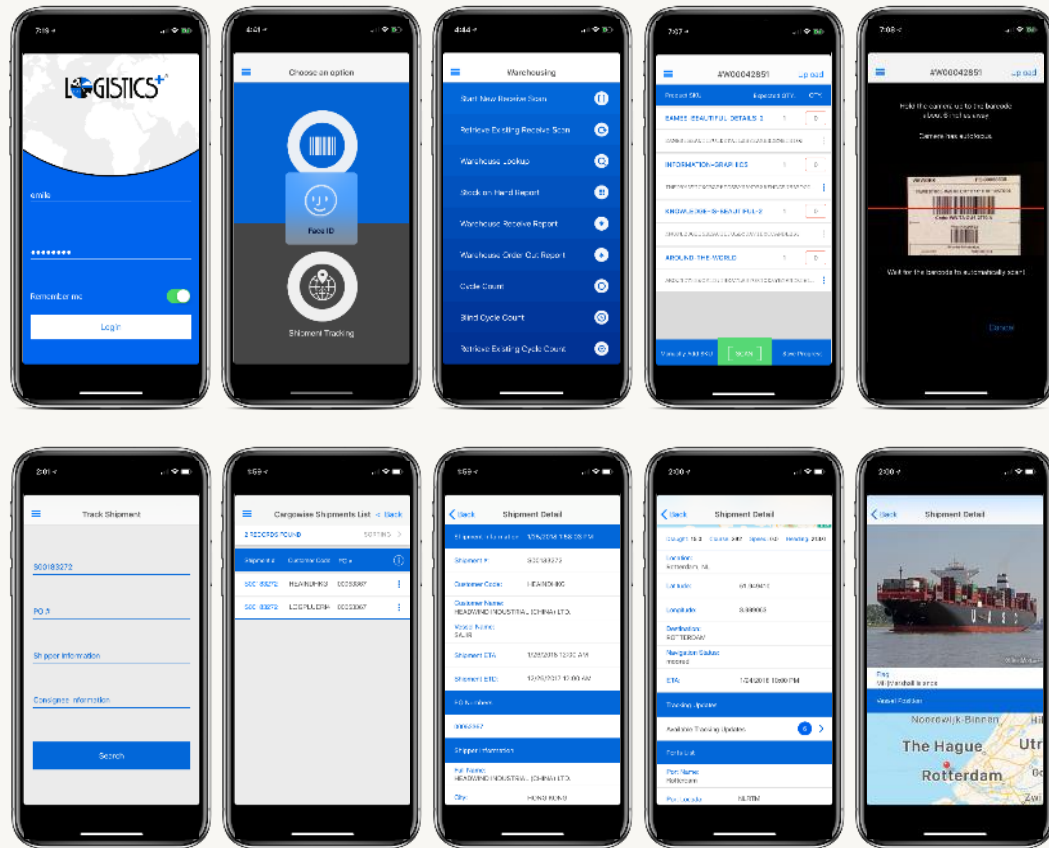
LOGISTICS+

emile

••••••••

Remember me

Login

Choose an option

Face ID

Shipment Tracking

Warehousing

Start New Receive Scan

Retrieve Existing Receive Scan

Warehouse Lookup

Stock on Hand Report

Warehouse Receive Report

Warehouse Order Out Report

Cycle Count

Blind Cycle Count

Retrieve Existing Cycle Count

AW00042851 Upload

GAMES BEAUTIFUL DETAILS 2

INFORMATION GRAPHICS

AROUND THE WORLD

Cancel

Track Shipment

S00183272

PO #

Shipper Information

Consignee Information

Search

Cargowise Shipments List Back

2 RECORDS FOUND

Shipment # Customer Code PO #

Back Shipment Detail

Shipment #

Customer Code

Customer Name

HEADWIND INDUSTRIAL (CHINA) LTD.

Shipment ETA

Shipment ETD

PO Numbers

Shipper Information

HEADWIND INDUSTRIAL (CHINA) LTD.

City HONG KONG

Back Shipment Detail

Location

Latitude

Longitude

Destination

ROTTERDAM

Navigation Status

ETA

Tracking Updates

Realtime Tracking Updates

Ports List

Port Name

Rotterdam

Back Shipment Detail

Vessel Position

Noordwijk-Binnen

The Hague

Rotterdam